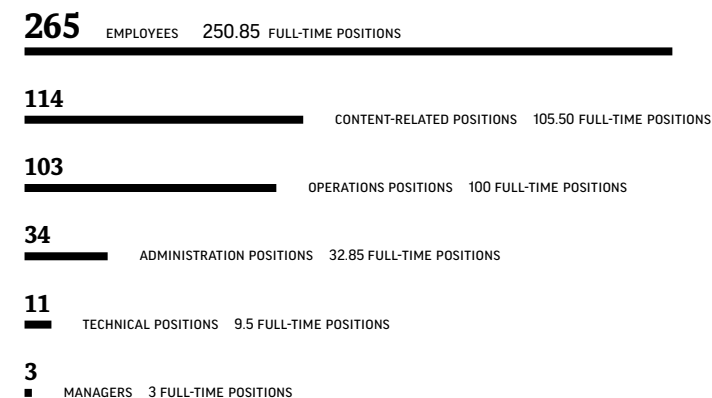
265 EMPLOYEES 250.85 FULL-TIME POSITIONS

114
CONTENT-RELATED POSITIONS 105.50 FULL-TIME POSITIONS

103
OPERATIONS POSITIONS 100 FULL-TIME POSITIONS

34
ADMINISTRATION POSITIONS 32.85 FULL-TIME POSITIONS

11
TECHNICAL POSITIONS 9.5 FULL-TIME POSITIONS

3
MANAGERS 3 FULL-TIME POSITIONS